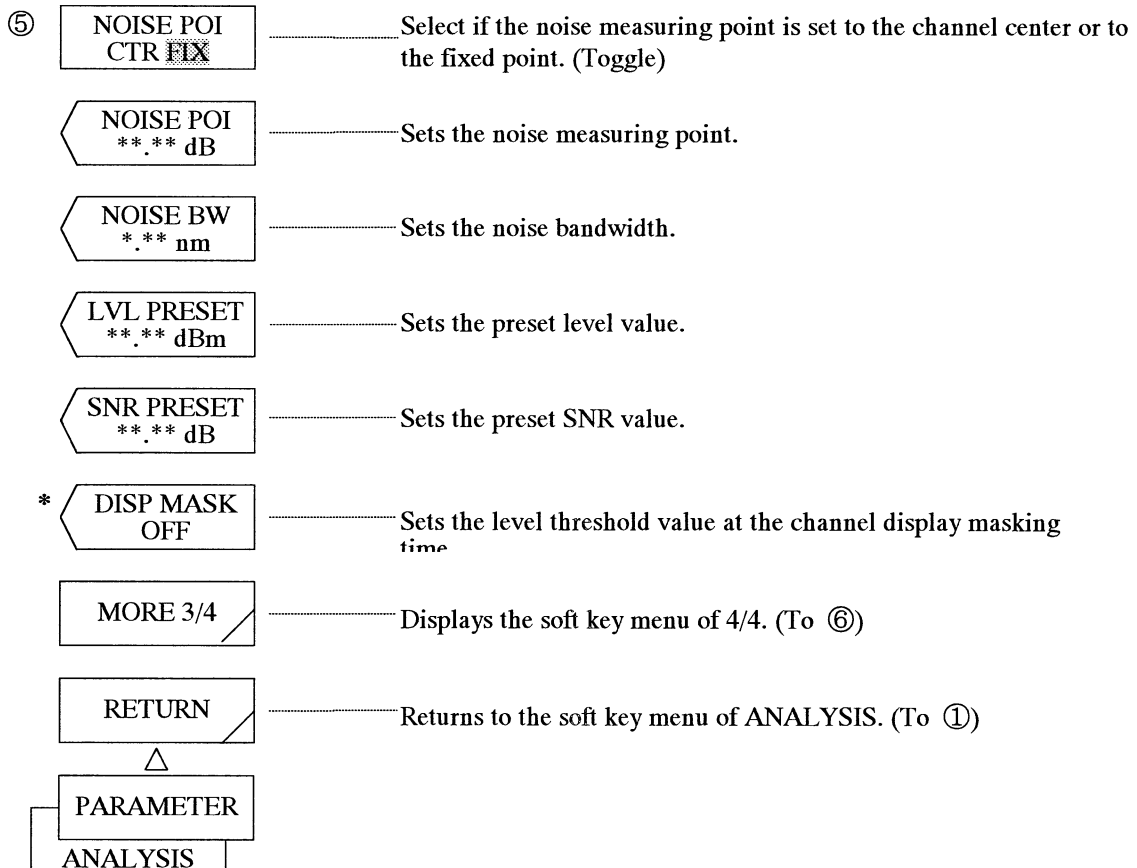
⑤ NOISE POI CTR FIX — Select if the noise measuring point is set to the channel center or to the fixed point. (Toggle)

NOISE POI **.** dB — Sets the noise measuring point.

NOISE BW *.** nm — Sets the noise bandwidth.

LVL PRESET **.** dBm — Sets the preset level value.

SNR PRESET **.** dB — Sets the preset SNR value.

* DISP MASK OFF — Sets the level threshold value at the channel display masking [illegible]

MORE 3/4 — Displays the soft key menu of 4/4. (To ⑥)

RETURN — Returns to the soft key menu of ANALYSIS. (To ①)

PARAMETER

ANALYSIS